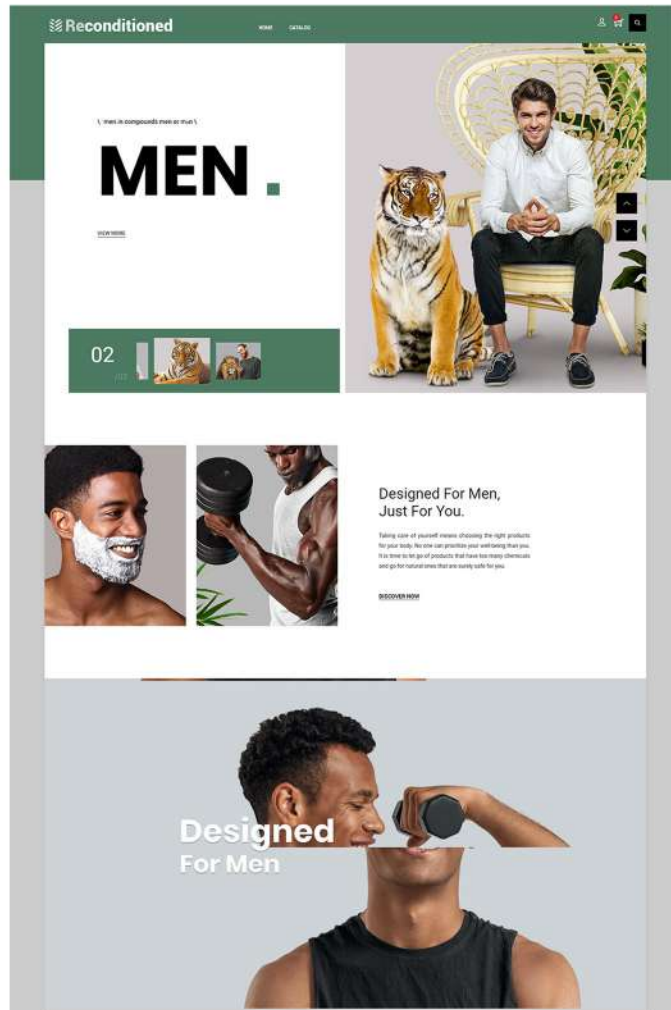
Reconditioned

HOME CATALOG

\ men in compounds men or mun \

MEN.

VIEW MORE

02

/03

Designed For Men, Just For You.

Taking care of yourself means choosing the right products for your body. No one can prioritize your well-being than you. It is time to let go of products that have too many chemicals and go for natural ones that are surely safe for you.

DISCOVER NOW

Designed For Men